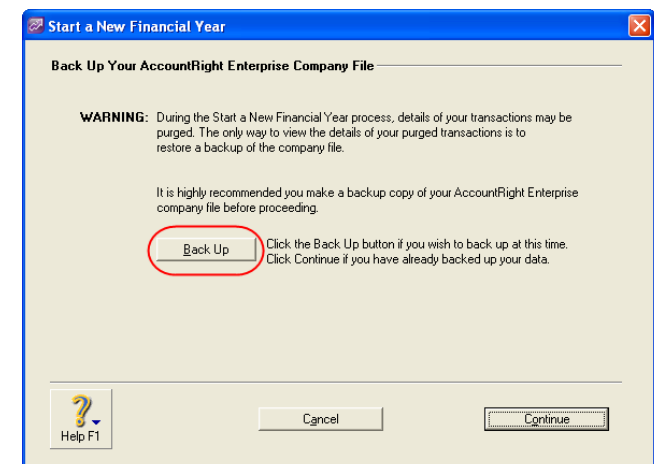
Start a New Financial Year

Back Up Your AccountRight Enterprise Company File

WARNING: During the Start a New Financial Year process, details of your transactions may be purged. The only way to view the details of your purged transactions is to restore a backup of the company file.

It is highly recommended you make a backup copy of your AccountRight Enterprise company file before proceeding.

Back Up

Click the Back Up button if you wish to back up at this time. Click Continue if you have already backed up your data.

Help F1

Cancel

Continue